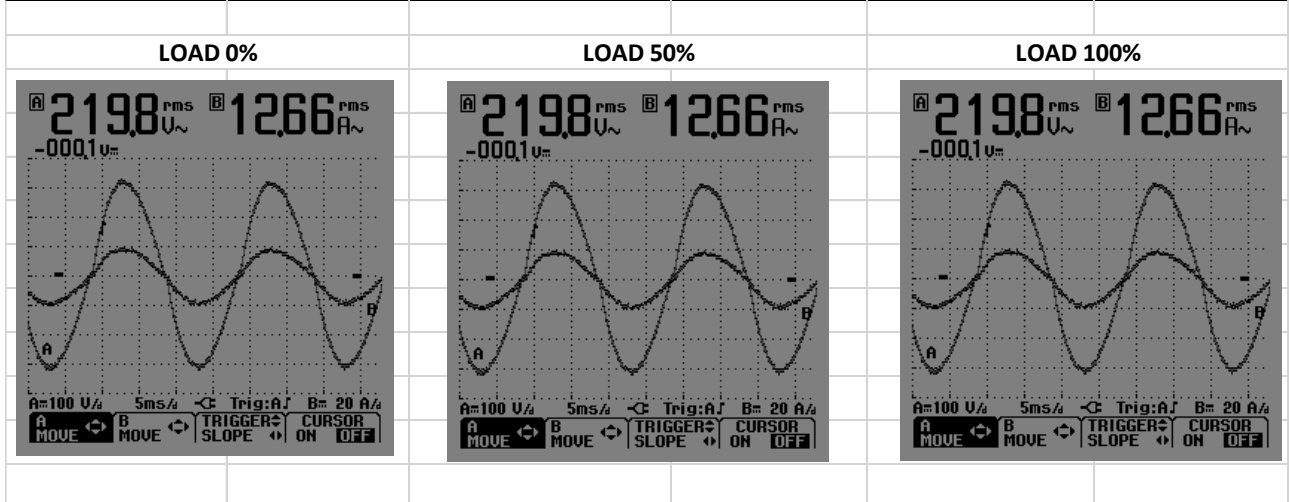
| LOAD 0% | LOAD 50% | LOAD 100% |
|---|---|---|
| A 219.8 V~ rms B 12.66 A~ rms -000.1 V= A B A=100 V/d 5ms/d Trig:A B= 20 A/d A MOVE B MOVE TRIGGER SLOPE CURSOR ON OFF | A 219.8 V~ rms B 12.66 A~ rms -000.1 V= A B A=100 V/d 5ms/d Trig:A B= 20 A/d A MOVE B MOVE TRIGGER SLOPE CURSOR ON OFF | A 219.8 V~ rms B 12.66 A~ rms -000.1 V= A B A=100 V/d 5ms/d Trig:A B= 20 A/d A MOVE B MOVE TRIGGER SLOPE CURSOR ON OFF |